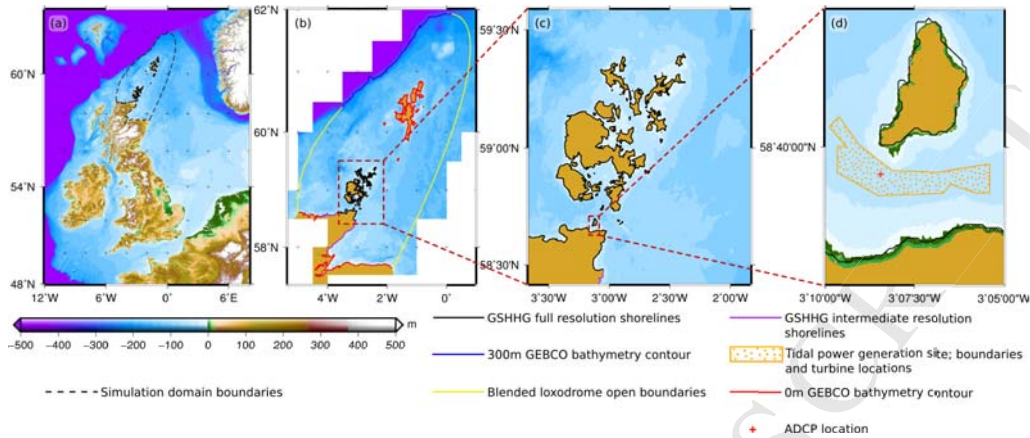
(a)

60°N

54°N

48°N

12°W 6°W 0° 6°E

(b)

62°N

60°N

58°N

4°W 2°W 0°

(c)

59°30'N

59°00'N

58°30'N

3°30'W 3°00'W 2°30'W 2°00'W

(d)

58°40'00"N

3°10'00"W 3°07'30"W 3°05'00"W

m

−500 −400 −300 −200 −100 0 100 200 300 400 500

Simulation domain boundaries

GSHHG full resolution shorelines

300m GEBCO bathymetry contour

Blended loxodrome open boundaries

GSHHG intermediate resolution shorelines

Tidal power generation site; boundaries and turbine locations

0m GEBCO bathymetry contour

ADCP location